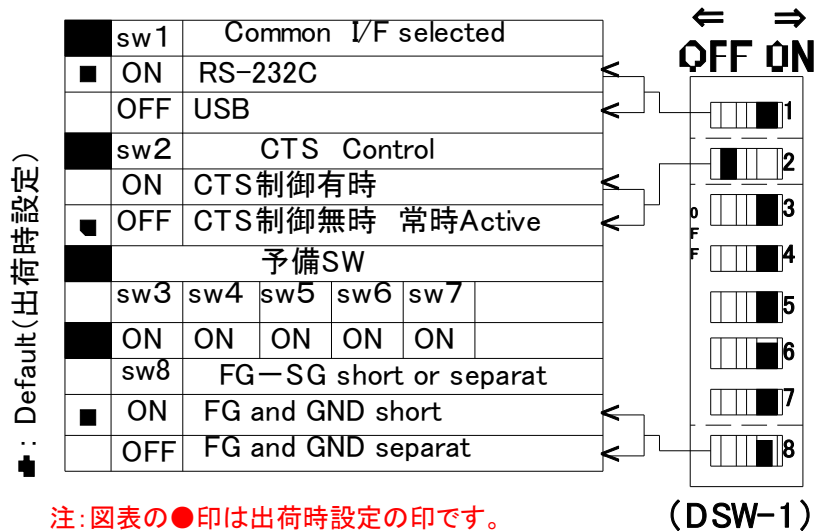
■: Default(出荷時設定)

| | sw1 | Common I/F selected | | | |
|---|---|---|---|---|---|
| ■ | ON | RS-232C | | | |
| | OFF | USB | | | |
| | sw2 | CTS Control | | | |
| | ON | CTS制御有時 | | | |
| ■ | OFF | CTS制御無時 常時Active | | | |
| | 予備SW | | | | |
| | sw3 | sw4 | sw5 | sw6 | sw7 |
| | ON | ON | ON | ON | ON |
| | sw8 | FG－SG short or separat | | | |
| ■ | ON | FG and GND short | | | |
| | OFF | FG and GND separat | | | |

⇐ ⇒
OFF ON

O F F

1
2
3
4
5
6
7
8

(DSW-1)

注:図表の●印は出荷時設定の印です。